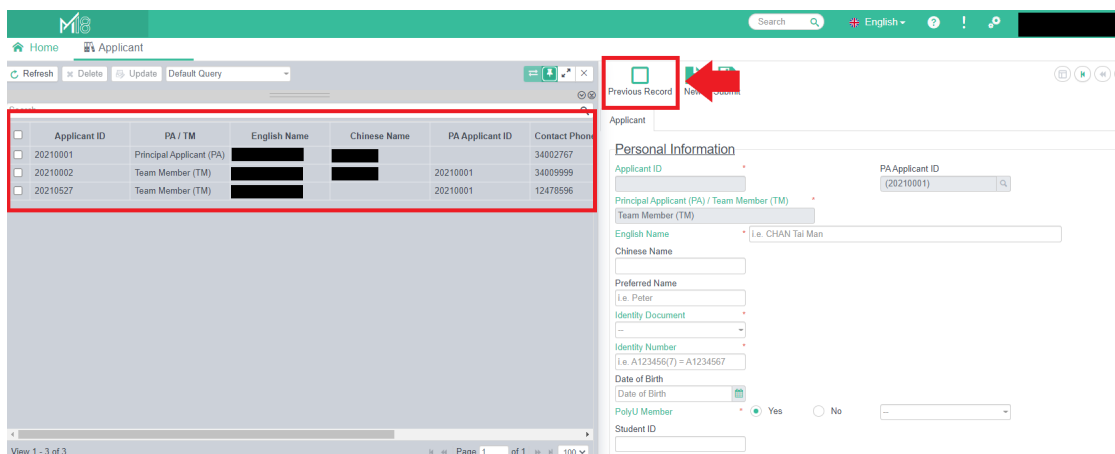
M18

Search English ? !

Home Applicant

Refresh Delete Update Default Query

| Applicant ID | PA / TM | English Name | Chinese Name | PA Applicant ID | Contact Phone |
|---|---|---|---|---|---|
| 20210001 | Principal Applicant (PA) | | | | 34002767 |
| 20210002 | Team Member (TM) | | | 20210001 | 34009999 |
| 20210527 | Team Member (TM) | | | 20210001 | 12478596 |

View 1 - 3 of 3 Page 1 of 1 100

Previous Record New Submit

Applicant

Personal Information

Applicant ID *

PA Applicant ID
(20210001)

Principal Applicant (PA) / Team Member (TM) *
Team Member (TM)

English Name * i.e. CHAN Tai Man

Chinese Name

Preferred Name
i.e. Peter

Identity Document *
--

Identity Number *
i.e. A123456(7) = A1234567

Date of Birth
Date of Birth

PolyU Member * Yes No --

Student ID